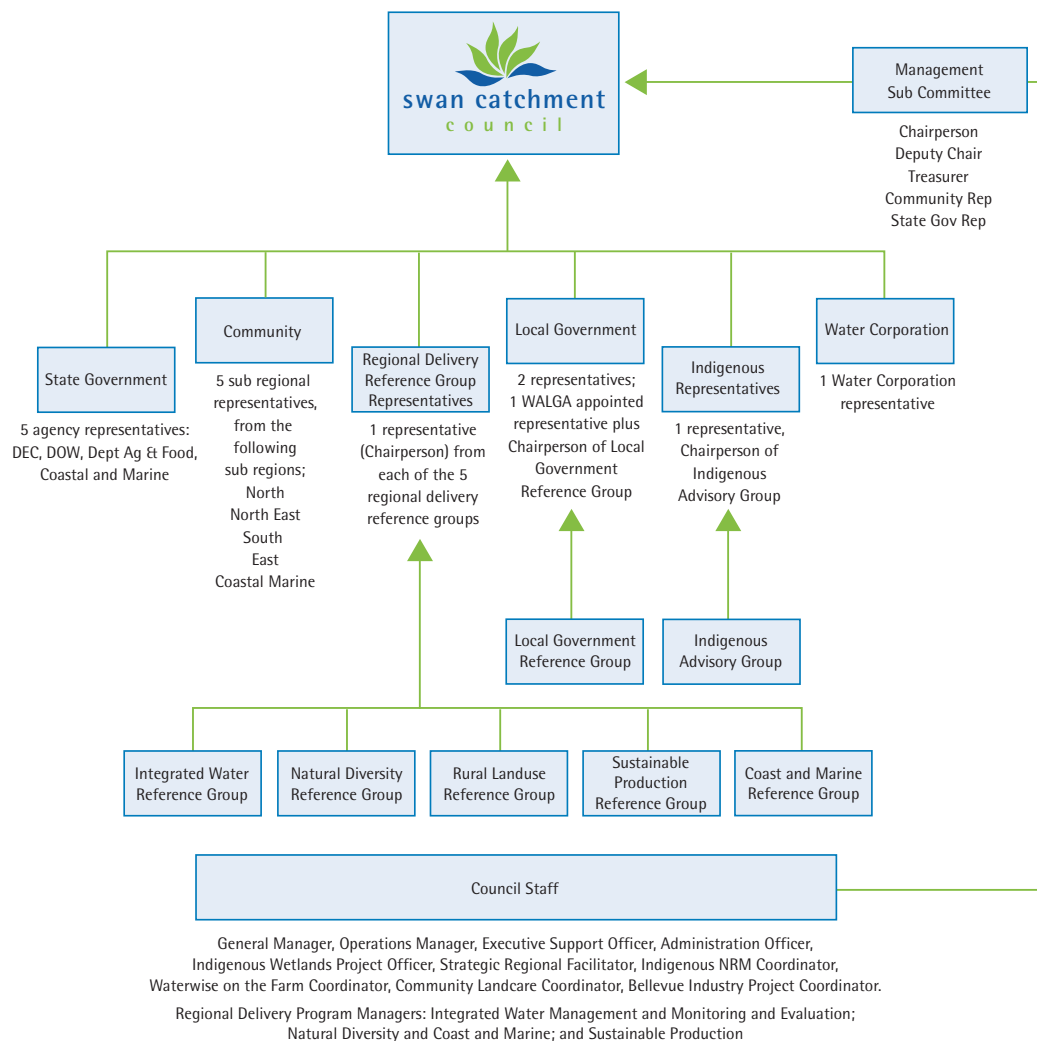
swan catchment council

Management Sub Committee

Chairperson
Deputy Chair
Treasurer
Community Rep
State Gov Rep

State Government

5 agency representatives: DEC, DOW, Dept Ag & Food, Coastal and Marine

Community

5 sub regional representatives, from the following sub regions;
North
North East
South
East
Coastal Marine

Regional Delivery Reference Group Representatives

1 representative (Chairperson) from each of the 5 regional delivery reference groups

Local Government

2 representatives; 1 WALGA appointed representative plus Chairperson of Local Government Reference Group

Indigenous Representatives

1 representative, Chairperson of Indigenous Advisory Group

Water Corporation

1 Water Corporation representative

Local Government Reference Group

Indigenous Advisory Group

Integrated Water Reference Group

Natural Diversity Reference Group

Rural Landuse Reference Group

Sustainable Production Reference Group

Coast and Marine Reference Group

Council Staff

General Manager, Operations Manager, Executive Support Officer, Administration Officer, Indigenous Wetlands Project Officer, Strategic Regional Facilitator, Indigenous NRM Coordinator, Waterwise on the Farm Coordinator, Community Landcare Coordinator, Bellevue Industry Project Coordinator.

Regional Delivery Program Managers: Integrated Water Management and Monitoring and Evaluation; Natural Diversity and Coast and Marine; and Sustainable Production